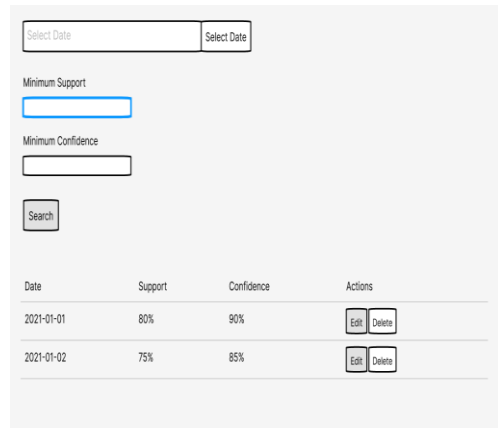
Select Date

Select Date

Minimum Support

Minimum Confidence

Search

| Date | Support | Confidence | Actions |
|---|---|---|---|
| 2021-01-01 | 80% | 90% | Edit Delete |
| 2021-01-02 | 75% | 85% | Edit Delete |